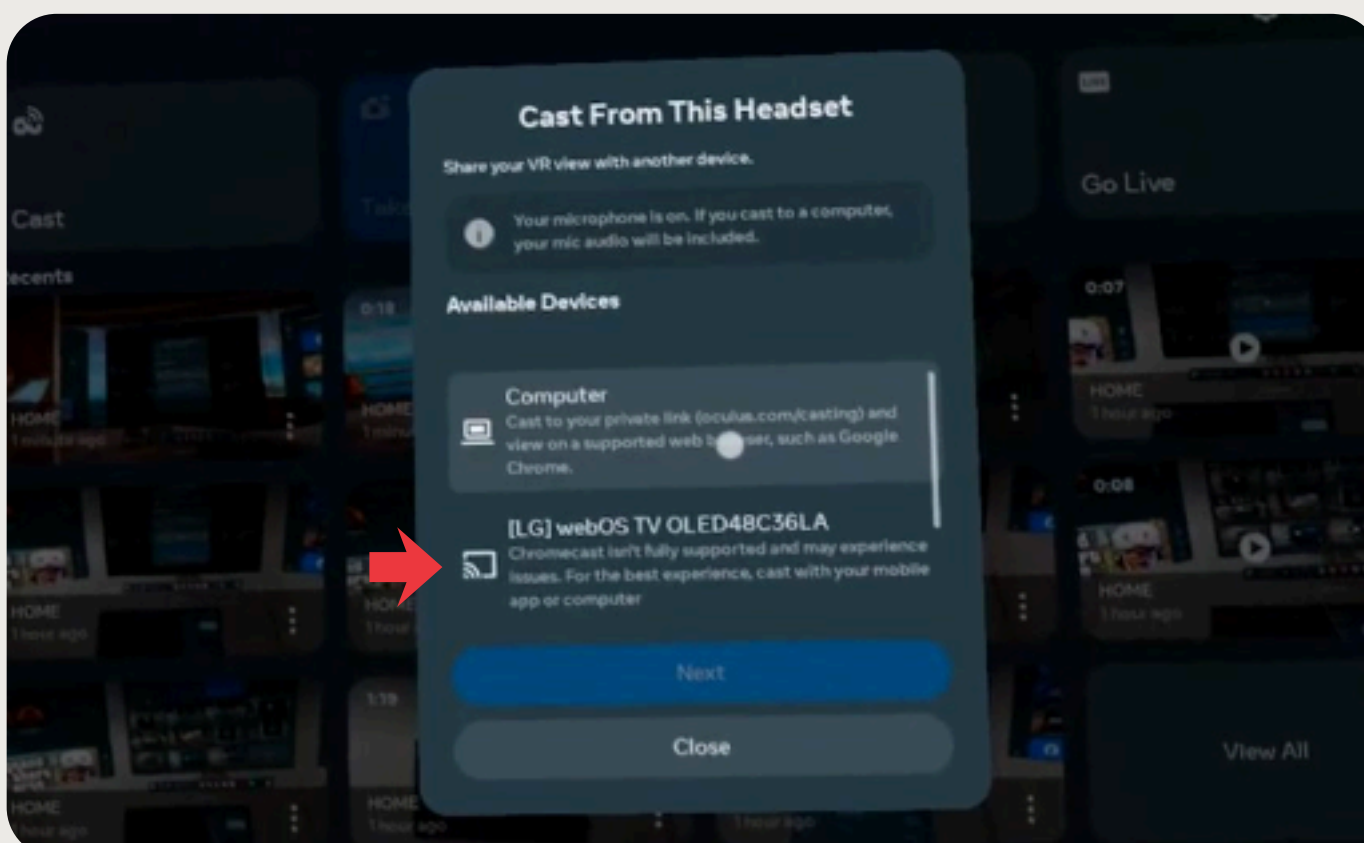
Cast From This Headset

Share your VR view with another device.

Your microphone is on. If you cast to a computer, your mic audio will be included.

Available Devices

Computer
Cast to your private link (oculus.com/casting) and view on a supported web b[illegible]ser, such as Google Chrome.

[LG] webOS TV OLED48C36LA
Chromecast isn't fully supported and may experience issues. For the best experience, cast with your mobile app or computer

Next

Close

Cast

Recents

Go Live

0:18

0:07

0:08

1:19

HOME
1 minute ago

HOME
1 hour ago

HOME
1 hour ago

HOME
1 hour ago

HOME
1 hour ago

HOME
1 hour ago

View All